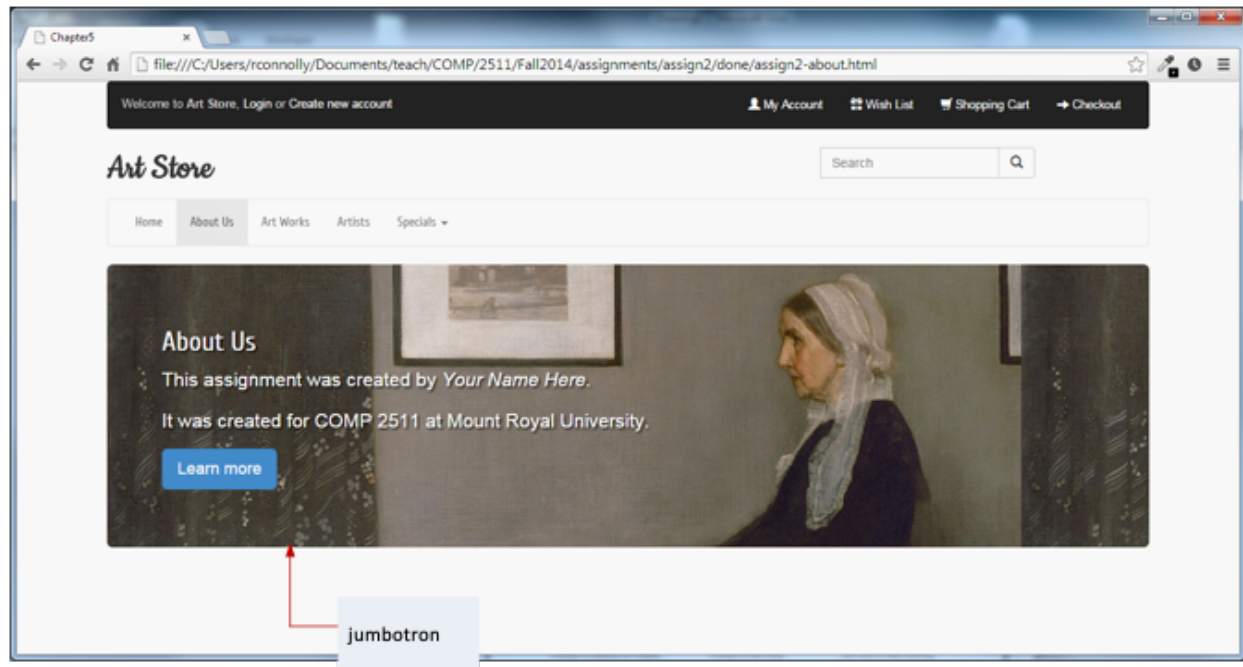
Chapter5 ×

file:///C:/Users/rconnolly/Documents/teach/COMP/2511/Fall2014/assignments/assign2/done/assign2-about.html

Welcome to Art Store, Login or Create new account

My Account Wish List Shopping Cart Checkout

Art Store

Search

Home About Us Art Works Artists Specials

About Us

This assignment was created by *Your Name Here*.

It was created for COMP 2511 at Mount Royal University.

Learn more

jumbotron